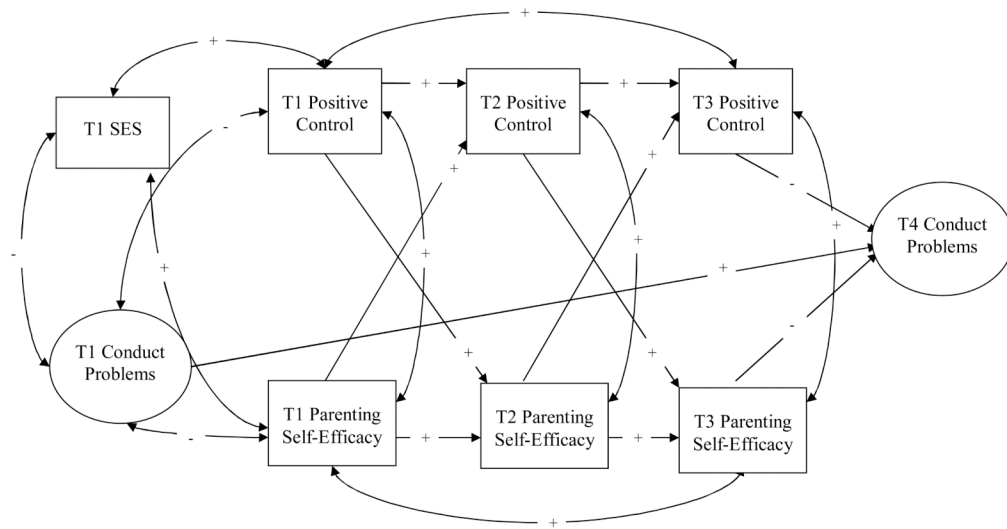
+

+

T1 SES

T1 Positive Control

+

T2 Positive Control

+

T3 Positive Control

-

-

+

+

+

+

-

T4 Conduct Problems

+

+

+

+

T1 Conduct Problems

+

+

-

T1 Parenting Self-Efficacy

+

T2 Parenting Self-Efficacy

+

T3 Parenting Self-Efficacy

-

+